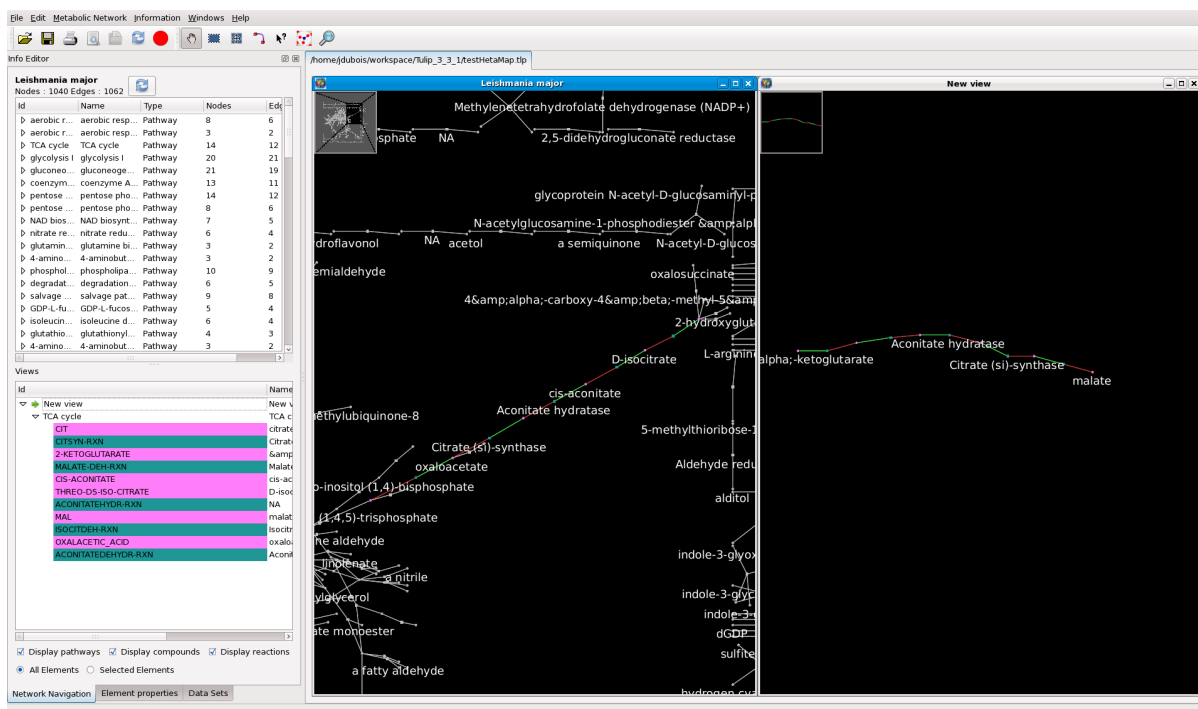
File Edit Metabolic Network Information Windows Help

Info Editor

Leishmania major
Nodes : 1040 Edges : 1062

| Id | Name | Type | Nodes | Edg |
|---|---|---|---|---|
| aerobic r... | aerobic resp... | Pathway | 8 | 6 |
| aerobic r... | aerobic resp... | Pathway | 3 | 2 |
| TCA cycle | TCA cycle | Pathway | 14 | 12 |
| glycolysis I | glycolysis I | Pathway | 20 | 21 |
| gluconeo... | gluconeoge... | Pathway | 21 | 19 |
| coenzym... | coenzyme A... | Pathway | 13 | 11 |
| pentose ... | pentose pho... | Pathway | 14 | 12 |
| pentose ... | pentose pho... | Pathway | 8 | 6 |
| NAD bios... | NAD biosynt... | Pathway | 7 | 5 |
| nitrate re... | nitrate redu... | Pathway | 6 | 4 |
| glutamin... | glutamine bi... | Pathway | 3 | 2 |
| 4-amino... | 4-aminobut... | Pathway | 3 | 2 |
| phosphol... | phospholipa... | Pathway | 10 | 9 |
| degradat... | degradation... | Pathway | 6 | 5 |
| salvage ... | salvage pat... | Pathway | 9 | 8 |
| GDP-L-fu... | GDP-L-fucos... | Pathway | 5 | 4 |
| isoleucin... | isoleucine d... | Pathway | 6 | 4 |
| glutathio... | glutathionyl... | Pathway | 4 | 3 |
| 4-amino... | 4-aminobut... | Pathway | 3 | 2 |

Views

| Id | Name |
|---|---|
| New view | New v |
| TCA cycle | TCA c |
| CIT | citrate |
| CITSYN-RXN | Citrat |
| 2-KETOGLUTARATE | &amp |
| MALATE-DEH-RXN | Malat |
| CIS-ACONITATE | cis-ac |
| THREO-DS-ISO-CITRATE | D-isoc |
| ACONITATEHYDR-RXN | NA |
| MAL | malat |
| ISOCITDEH-RXN | Isocitr |
| OXALACETIC_ACID | oxalo |
| ACONITATEDEHYDR-RXN | Aconi |

Display pathways Display compounds Display reactions
All Elements Selected Elements

Network Navigation Element properties Data Sets

/home/jdubois/workspace/Tulip_3_3_1/testHetaMap.tlp

Leishmania major

Methylenetetrahydrofolate dehydrogenase (NADP+)
sphate NA 2,5-didehydrogluconate reductase
glycoprotein N-acetyl-D-glucosaminyl-p
N-acetylglucosamine-1-phosphodiester &amp;alpl
drofiavonol NA acetol a semiquinone N-acetyl-D-glucos
emialdehyde
oxalosuccinate
4&amp;alpha;-carboxy-4&amp;beta;-methyl-5&am
2-hydroxyglut
D-isocitrate L-arginine
cis-aconitate
Aconitate hydratase
ethylubiquinone-8
5-methylthioribose-1
Citrate (si)-synthase
oxaloacetate
Aldehyde redu
o-inositol (1,4)-bisphosphate
alditol
(1,4,5)-trisphosphate
e aldehyde
indole-3-glyox
linolenate
a nitrile
ylglycerol
indole-3-glyc
indole-3-
ate monoester
dGDP
sulfite
a fatty aldehyde
hydrogen cya

New view

Aconitate hydratase
alpha;-ketoglutarate
Citrate (si)-synthase
malate